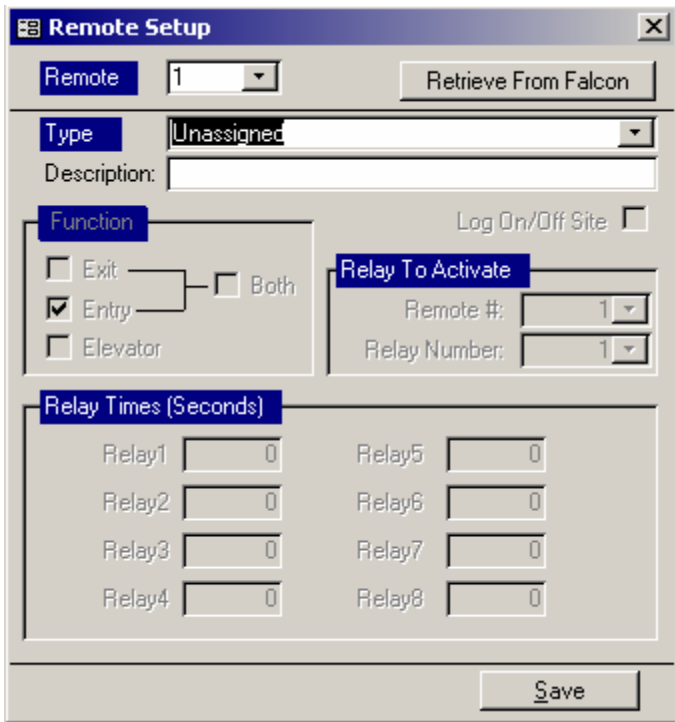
Remote Setup

Remote 1

Retrieve From Falcon

Type Unassigned

Description:

Function

Log On/Off Site

Exit

Entry

Both

Elevator

Relay To Activate

Remote #: 1

Relay Number: 1

Relay Times (Seconds)

Relay1 0

Relay5 0

Relay2 0

Relay6 0

Relay3 0

Relay7 0

Relay4 0

Relay8 0

Save